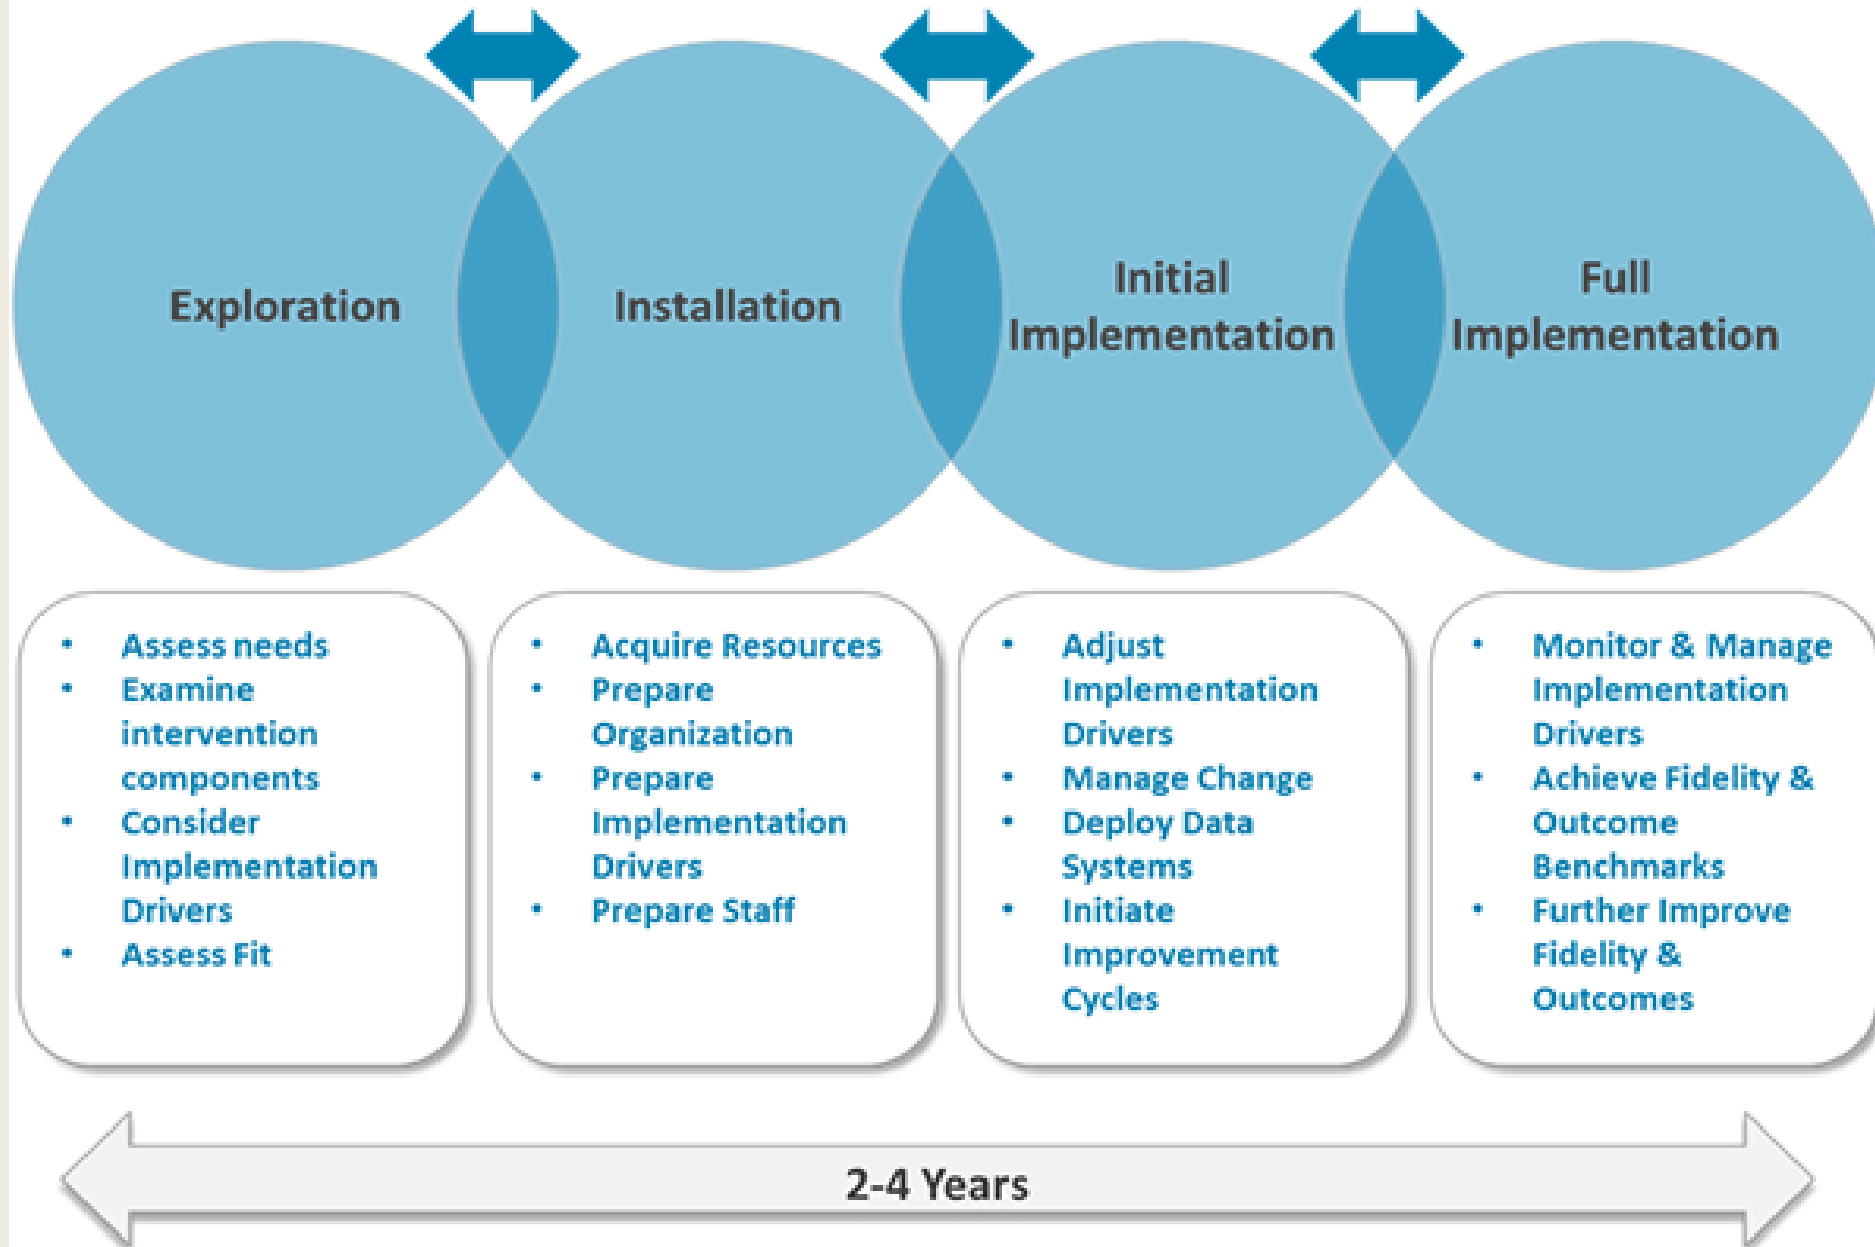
Exploration

Installation

Initial Implementation

Full Implementation

- Assess needs
- Examine intervention components
- Consider Implementation Drivers
- Assess Fit

- Acquire Resources
- Prepare Organization
- Prepare Implementation Drivers
- Prepare Staff

- Adjust Implementation Drivers
- Manage Change
- Deploy Data Systems
- Initiate Improvement Cycles

- Monitor & Manage Implementation Drivers
- Achieve Fidelity & Outcome Benchmarks
- Further Improve Fidelity & Outcomes

2-4 Years